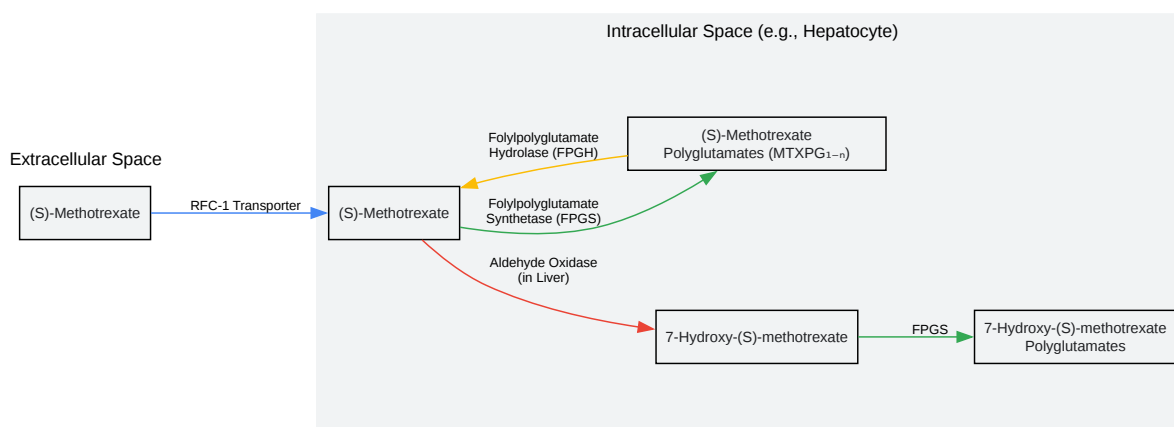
Intracellular Space (e.g., Hepatocyte)

Extracellular Space

(S)-Methotrexate

RFC-1 Transporter

(S)-Methotrexate

Folylpolyglutamate Hydrolase (FPGH)

(S)-Methotrexate Polyglutamates (MTXPG$_{1-n}$)

Folylpolyglutamate Synthetase (FPGS)

Aldehyde Oxidase (in Liver)

7-Hydroxy-(S)-methotrexate

FPGS

7-Hydroxy-(S)-methotrexate Polyglutamates